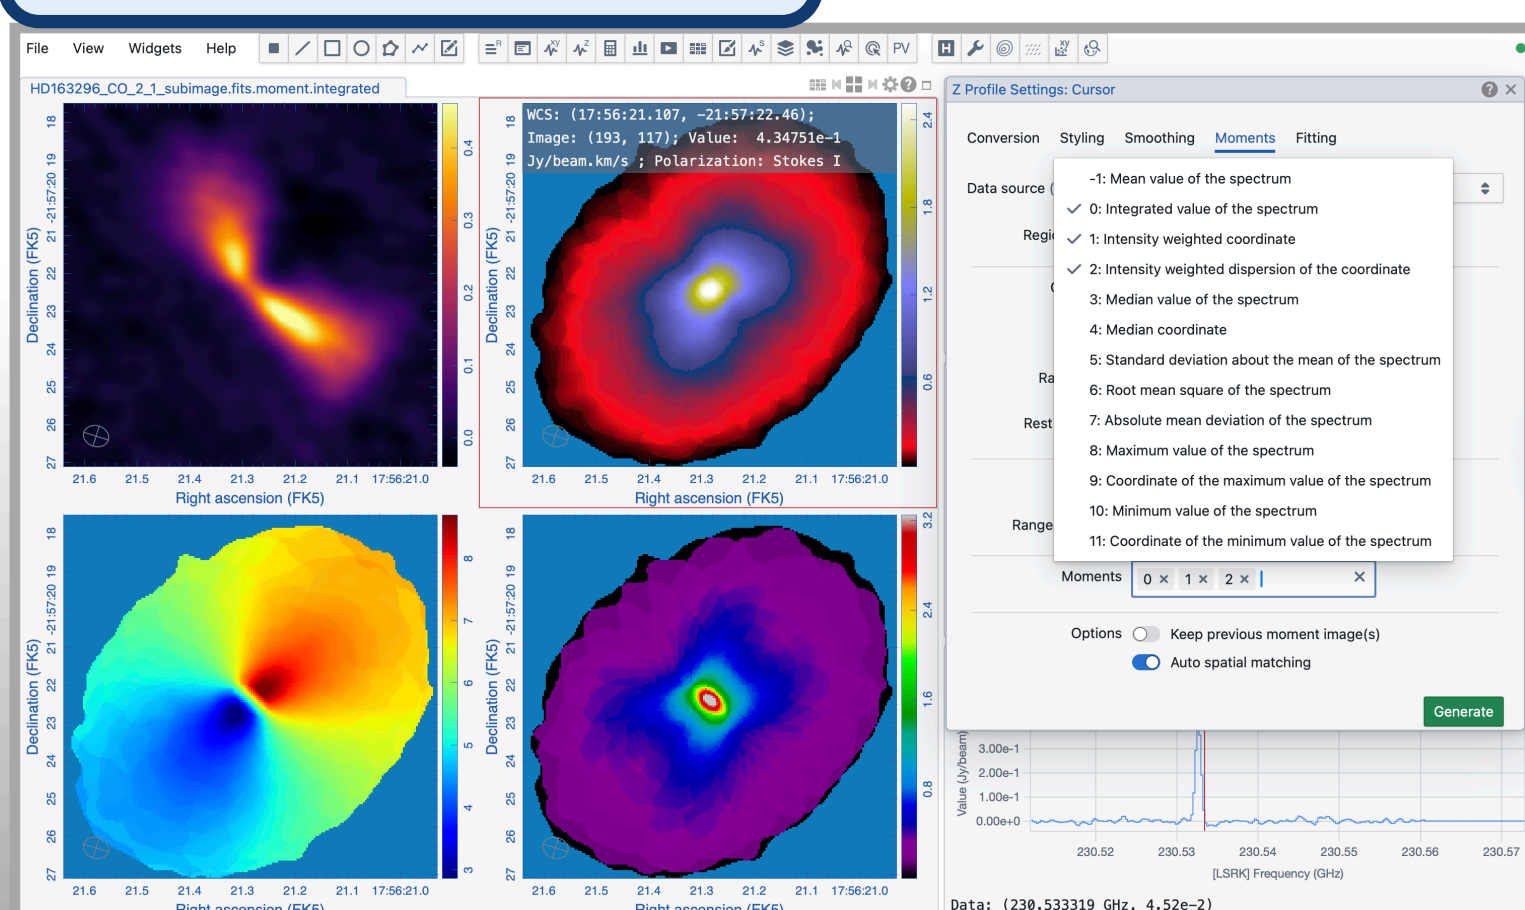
File View Widgets Help

PV

HD163296_CO_2_1_subimage.fits.moment.integrated

Declination (FK5)

18 19 -21:57:20 21 22 23 24 25 26 27

21.6 21.5 21.4 21.3 21.2 21.1 17:56:21.0

Right ascension (FK5)

0.4 0.3 0.2 0.1 0.0

WCS: (17:56:21.107, -21:57:22.46);
Image: (193, 117); Value: 4.34751e-1
Jy/beam.km/s ; Polarization: Stokes I

Declination (FK5)

18 19 -21:57:20 21 22 23 24 25 26 27

21.6 21.5 21.4 21.3 21.2 21.1 17:56:21.0

Right ascension (FK5)

2.4 1.8 1.2 0.6

Declination (FK5)

18 19 -21:57:20 21 22 23 24 25 26 27

21.6 21.5 21.4 21.3 21.2 21.1 17:56:21.0

Right ascension (FK5)

8 7 6 5 4 3

Declination (FK5)

18 19 -21:57:20 21 22 23 24 25 26 27

21.6 21.5 21.4 21.3 21.2 21.1 17:56:21.0

Right ascension (FK5)

3.2 2.4 1.6 0.8

Z Profile Settings: Cursor

Conversion Styling Smoothing Moments Fitting

Data source (

Regi

Ra

Rest

Range

-1: Mean value of the spectrum
✓ 0: Integrated value of the spectrum
✓ 1: Intensity weighted coordinate
✓ 2: Intensity weighted dispersion of the coordinate
3: Median value of the spectrum
4: Median coordinate
5: Standard deviation about the mean of the spectrum
6: Root mean square of the spectrum
7: Absolute mean deviation of the spectrum
8: Maximum value of the spectrum
9: Coordinate of the maximum value of the spectrum
10: Minimum value of the spectrum
11: Coordinate of the minimum value of the spectrum

Moments 0 × 1 × 2 × ×

Options Keep previous moment image(s)
Auto spatial matching

Generate

Value (Jy/beam)

3.00e-1
2.00e-1
1.00e-1
0.00e+0

230.52 230.53 230.54 230.55 230.56 230.57

[LSRK] Frequency (GHz)

Data: (230.533319 GHz, 4.52e-2)